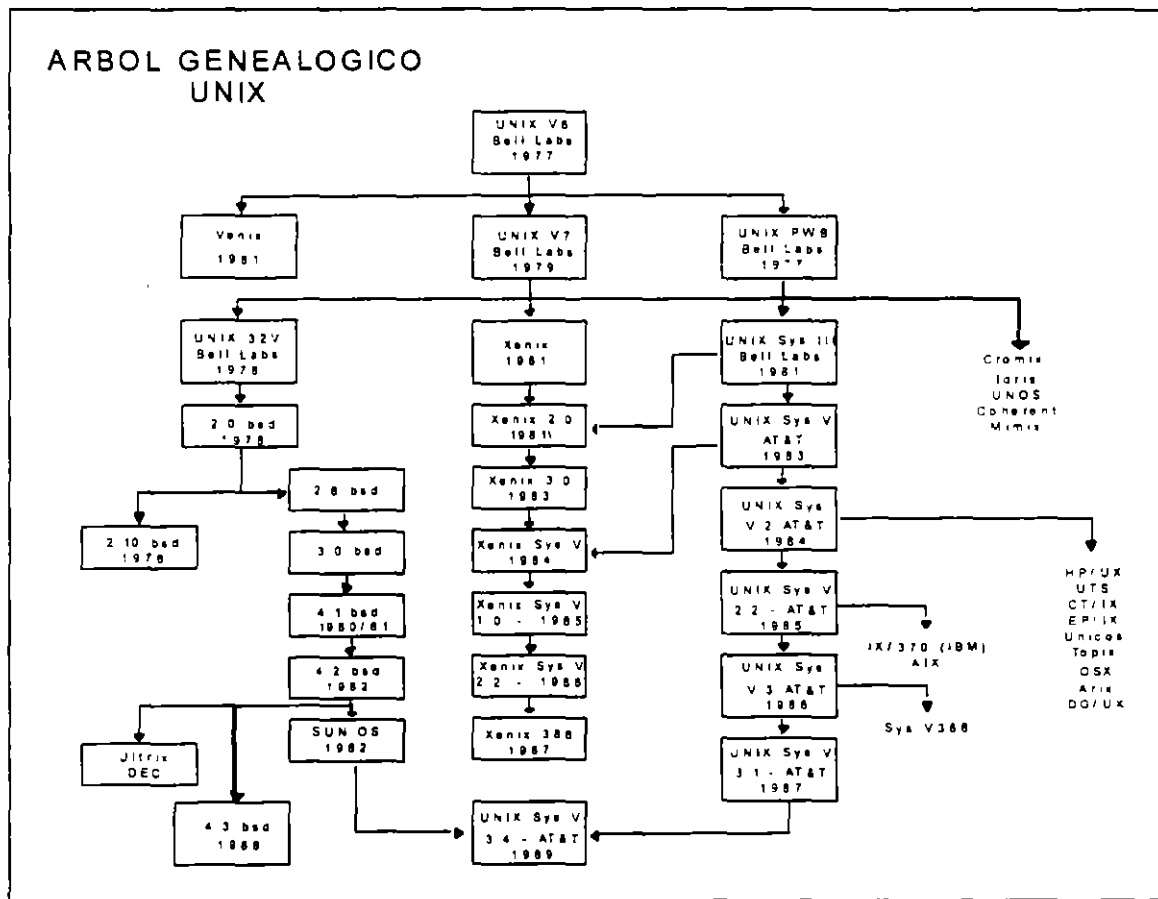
ARBOL GENEALOGICO
UNIX

UNIX V6
Bell Labs
1977

Venix
1981

UNIX V7
Bell Labs
1979

UNIX PWB
Bell Labs
1977

UNIX 32V
Bell Labs
1978

Xenix
1981

UNIX Sys III
Bell Labs
1981

Cromix
Idris
UNOS
Coherent
Mimix

2.0 bsd
1978

Xenix 2.0
1981

UNIX Sys V
AT&T
1983

2.8 bsd

Xenix 3.0
1983

2.10 bsd
1978

3.0 bsd

Xenix Sys V
1984

UNIX Sys
V.2 AT&T
1984

HP/UX
UTS
CT/IX
EP/IX
Unicos
Topix
OSX
Arix
DG/UX

4.1 bsd
1980/81

Xenix Sys V
1.0 - 1985

UNIX Sys V
2.2 - AT&T
1985

IX/370 (IBM)
AIX

4.2 bsd
1982

Xenix Sys V
2.2 - 1986

UNIX Sys
V.3 AT&T
1986

Ultrix
DEC

SUN OS
1982

Xenix 386
1987

Sys V386

UNIX Sys V
3.1 - AT&T
1987

4.3 bsd
1988

UNIX Sys V
3.4 - AT&T
1989